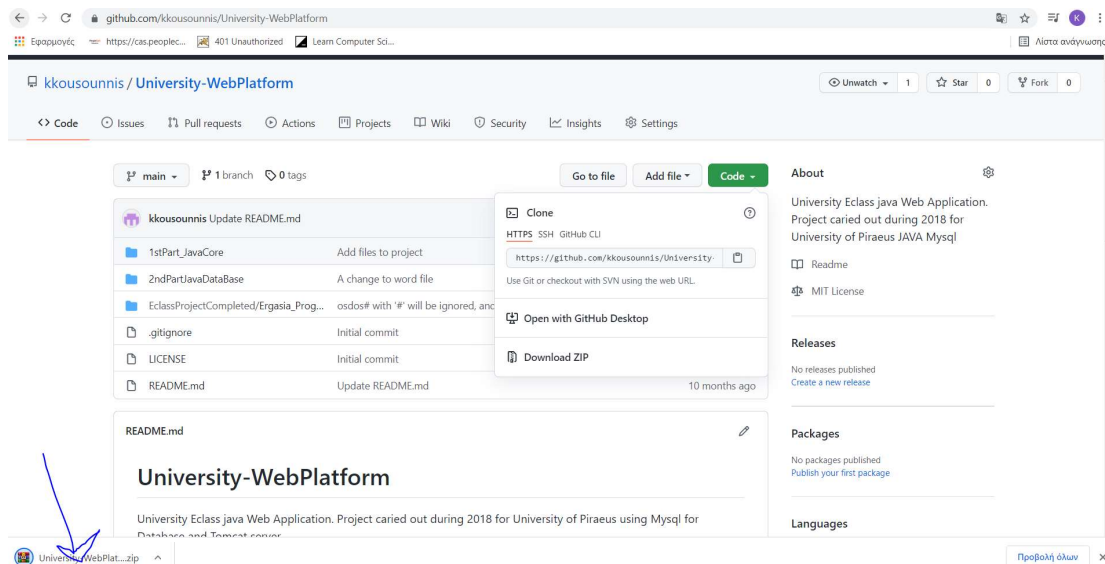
github.com/kkousounnis/University-WebPlatform

Εφαρμογές https://cas.peoplec... 401 Unauthorized Learn Computer Sci... Λίστα ανάγνωσης

kkousounnis / University-WebPlatform

Unwatch 1 Star 0 Fork 0

Code Issues Pull requests Actions Projects Wiki Security Insights Settings

main 1 branch 0 tags

Go to file Add file Code

kkousounnis Update README.md

| | |
|---|---|
| 1stPart_JavaCore | Add files to project |
| 2ndPartJavaDataBase | A change to word file |
| EclassProjectCompleted/Ergasia_Prog... | osdos# with '#' will be ignored, and |
| .gitignore | Initial commit |
| LICENSE | Initial commit |
| README.md | Update README.md | 10 months ago |

Clone

HTTPS SSH GitHub CLI

https://github.com/kkousounnis/University-

Use Git or checkout with SVN using the web URL.

Open with GitHub Desktop

Download ZIP

README.md

University-WebPlatform

University Eclass java Web Application. Project caried out during 2018 for University of Piraeus using Mysql for Database and Tomcat server

About

University Eclass java Web Application. Project caried out during 2018 for University of Piraeus JAVA Mysql

Readme

MIT License

Releases

No releases published
Create a new release

Packages

No packages published
Publish your first package

Languages

University-WebPlat....zip

Προβολή όλων